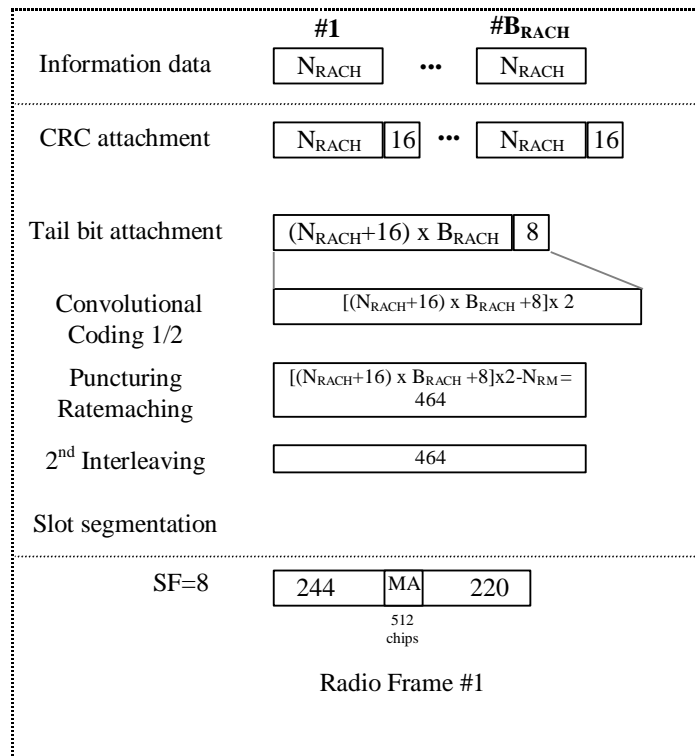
#1 $\#B_{RACH}$

Information data $N_{RACH}$ ••• $N_{RACH}$

CRC attachment $N_{RACH}$ 16 ••• $N_{RACH}$ 16

Tail bit attachment $(N_{RACH}+16) \times B_{RACH}$ 8

Convolutional Coding 1/2 $[(N_{RACH}+16) \times B_{RACH} +8] \times 2$

Puncturing Ratemaching $[(N_{RACH}+16) \times B_{RACH} +8] \times 2-N_{RM}=$ 464

2$^{nd}$ Interleaving 464

Slot segmentation

SF=8 244 MA 220

512 chips

Radio Frame #1